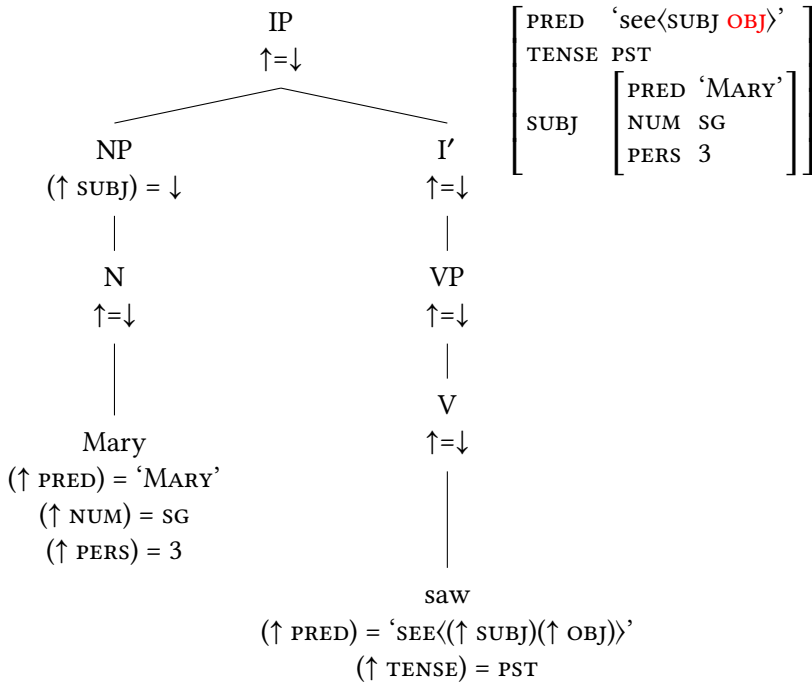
IP
$\uparrow=\downarrow$

NP
$(\uparrow \text{SUBJ}) = \downarrow$

N
$\uparrow=\downarrow$

Mary
$(\uparrow \text{PRED}) = \text{'MARY'}$
$(\uparrow \text{NUM}) = \text{SG}$
$(\uparrow \text{PERS}) = 3$

I′
$\uparrow=\downarrow$

VP
$\uparrow=\downarrow$

V
$\uparrow=\downarrow$

saw
$(\uparrow \text{PRED}) = \text{'SEE}\langle(\uparrow \text{SUBJ})(\uparrow \text{OBJ})\rangle\text{'}$
$(\uparrow \text{TENSE}) = \text{PST}$

$\begin{bmatrix} \text{PRED} & \text{'see}\langle\text{SUBJ OBJ}\rangle\text{'} \\ \text{TENSE} & \text{PST} \\ \text{SUBJ} & \begin{bmatrix} \text{PRED} & \text{'MARY'} \\ \text{NUM} & \text{SG} \\ \text{PERS} & 3 \end{bmatrix} \end{bmatrix}$